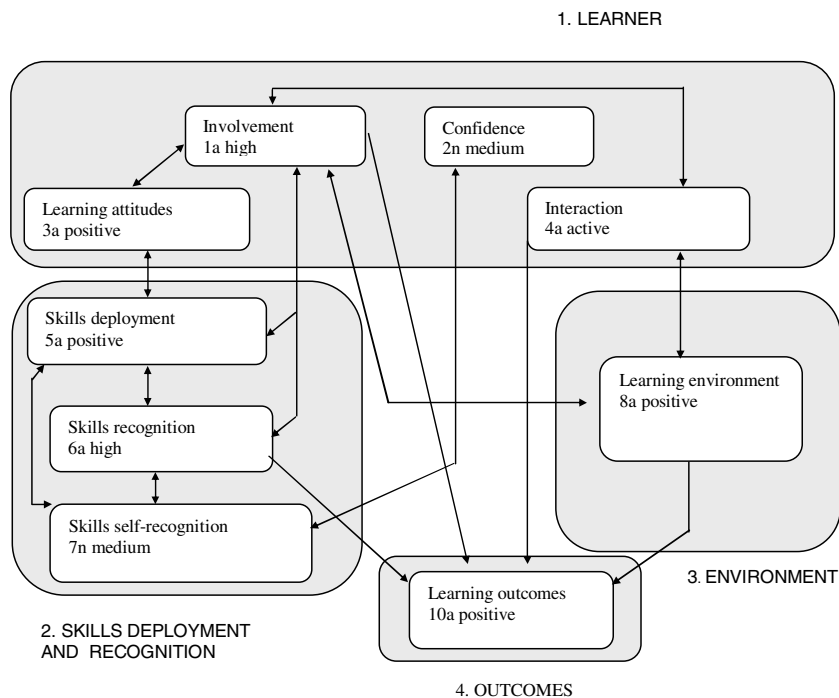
1. LEARNER

Involvement
1a high

Confidence
2n medium

Learning attitudes
3a positive

Interaction
4a active

Skills deployment
5a positive

Skills recognition
6a high

Skills self-recognition
7n medium

Learning environment
8a positive

Learning outcomes
10a positive

3. ENVIRONMENT

2. SKILLS DEPLOYMENT AND RECOGNITION

4. OUTCOMES